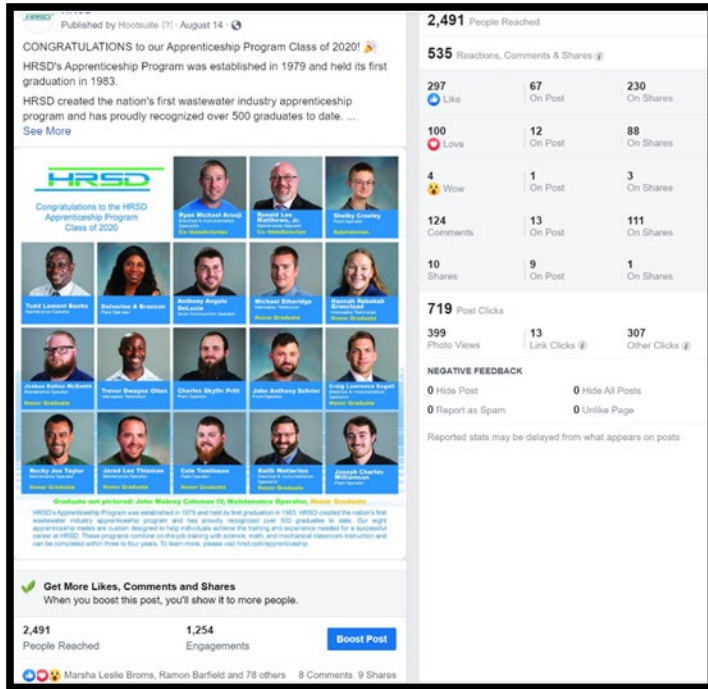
HRSD
Published by Hootsuite [?] · August 14 ·

CONGRATULATIONS to our Apprenticeship Program Class of 2020!

HRSD's Apprenticeship Program was established in 1979 and held its first graduation in 1983.

HRSD created the nation's first wastewater industry apprenticeship program and has proudly recognized over 500 graduates to date. ...
See More

HRSD

Congratulations to the HRSD Apprenticeship Program Class of 2020

Ryan Michael Aroaji
Electrical & Instrumentation Operator
Co-Valedictorian

Ronald Lee Matthews, Jr.
Maintenance Operator
Co-Valedictorian

Shelby Crosley
Plant Operator
Salutatorian

Todd Lamont Banks
Maintenance Operator

Dulvarine A Bronson
Plant Operator

Anthony Angelo DeLucia
Maintenance Operator
Honor Graduate

Michael Etheridge
Interceptor Technician

Hannah Rebekah Grinstead
Interceptor Technician
Honor Graduate

Joshua Dalton McDaniel
Maintenance Operator
Honor Graduate

Trevor Dwayne Olton
Interceptor Technician

Charles Skyllr Pritt
Plant Operator

John Anthony Schrier
Plant Operator

Craig Lawrence Segall
Electrical & Instrumentation Operator
Honor Graduate

Rocky Joe Taylor
Maintenance Operator
Honor Graduate

Jared Lee Thieman
Plant Operator
Honor Graduate

Cole Tomlinson
Plant Operator
Honor Graduate

Keith Watterton
Electrical & Instrumentation Operator
Honor Graduate

Joseph Charles Williamson
Plant Operator
Honor Graduate

Graduate not pictured: John Mabrey Coleman IV, Maintenance Operator, Honor Graduate

HRSD's Apprenticeship Program was established in 1979 and held its first graduation in 1983. HRSD created the nation's first wastewater industry apprenticeship program and has proudly recognized over 500 graduates to date. Our eight apprenticeship trades are custom designed to help individuals achieve the training and experience needed for a successful career at HRSD. These programs combine on-the-job training with science, math, and mechanical classroom instruction and can be completed within three to four years. To learn more, please visit hrsd.com/apprenticeship.

Get More Likes, Comments and Shares
When you boost this post, you'll show it to more people.

2,491
People Reached

1,254
Engagements

Boost Post

Marsha Leslie Broms, Ramon Barfield and 78 others 8 Comments 9 Shares

2,491 People Reached

535 Reactions, Comments & Shares

| | | |
|---|---|---|
| 297 Like | 67 On Post | 230 On Shares |
| 100 Love | 12 On Post | 88 On Shares |
| 4 Wow | 1 On Post | 3 On Shares |
| 124 Comments | 13 On Post | 111 On Shares |
| 10 Shares | 9 On Post | 1 On Shares |

719 Post Clicks

| | | |
|---|---|---|
| 399 Photo Views | 13 Link Clicks | 307 Other Clicks |

NEGATIVE FEEDBACK

0 Hide Post
0 Hide All Posts
0 Report as Spam
0 Unlike Page

Reported stats may be delayed from what appears on posts